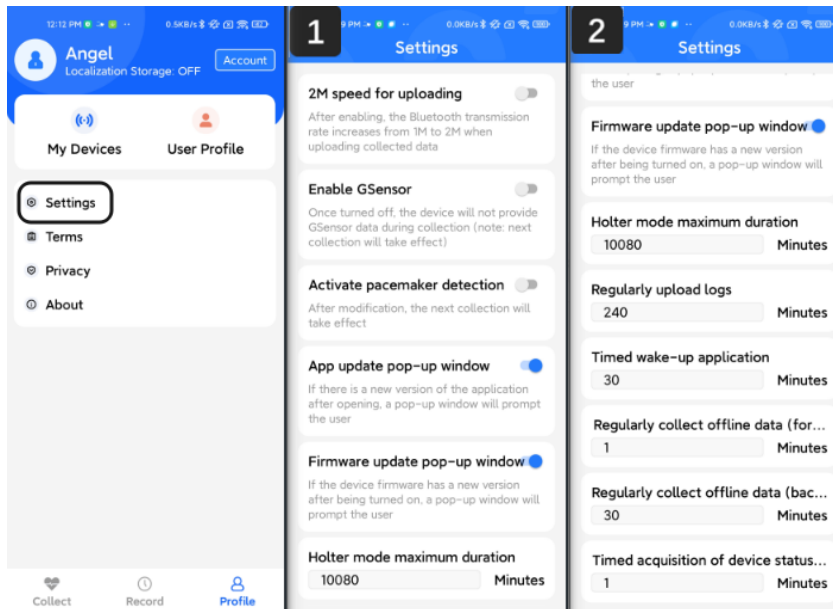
12:12 PM 0.5KB/s

Angel
Localization Storage: OFF
Account

My Devices
User Profile

Settings
Terms
Privacy
About

Collect
Record
Profile

1
9 PM 0.0KB/s
Settings

2M speed for uploading
After enabling, the Bluetooth transmission rate increases from 1M to 2M when uploading collected data

Enable GSensor
Once turned off, the device will not provide GSensor data during collection (note: next collection will take effect)

Activate pacemaker detection
After modification, the next collection will take effect

App update pop-up window
If there is a new version of the application after opening, a pop-up window will prompt the user

Firmware update pop-up window
If the device firmware has a new version after being turned on, a pop-up window will prompt the user

Holter mode maximum duration
10080
Minutes

2
9 PM 0.0KB/s
Settings

the user

Firmware update pop-up window
If the device firmware has a new version after being turned on, a pop-up window will prompt the user

Holter mode maximum duration
10080
Minutes

Regularly upload logs
240
Minutes

Timed wake-up application
30
Minutes

Regularly collect offline data (for...
1
Minutes

Regularly collect offline data (bac...
30
Minutes

Timed acquisition of device status...
1
Minutes